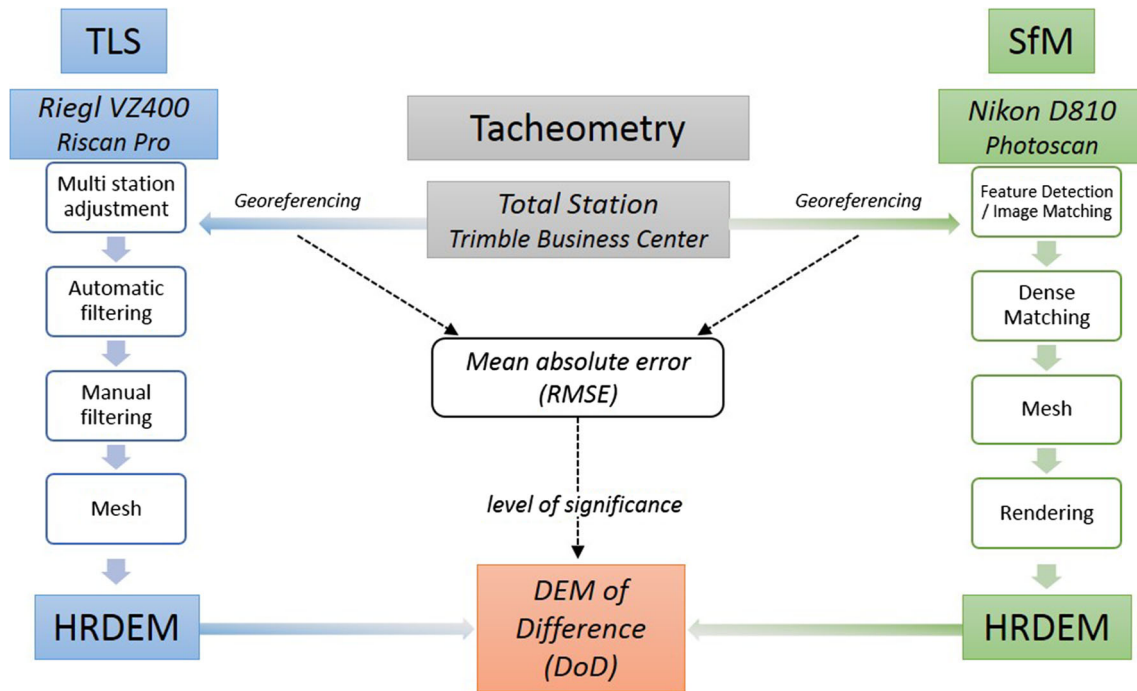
TLS

Riegl VZ400
Riscan Pro

Multi station adjustment

Automatic filtering

Manual filtering

Mesh

HRDEM

Tacheometry

Georeferencing

Total Station
Trimble Business Center

Georeferencing

Mean absolute error (RMSE)

level of significance

DEM of Difference (DoD)

SfM

Nikon D810
Photoscan

Feature Detection / Image Matching

Dense Matching

Mesh

Rendering

HRDEM